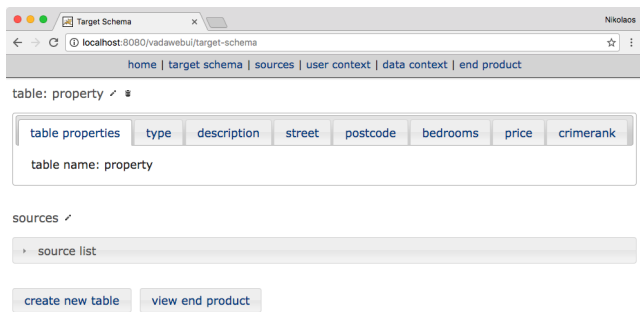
Target Schema
Nikolaos
localhost:8080/vadawebui/target-schema

home | target schema | sources | user context | data context | end product

table: property

| table properties | type | description | street | postcode | bedrooms | price | crimerank |
|---|---|---|---|---|---|---|---|

table name: property

sources

source list

create new table
view end product